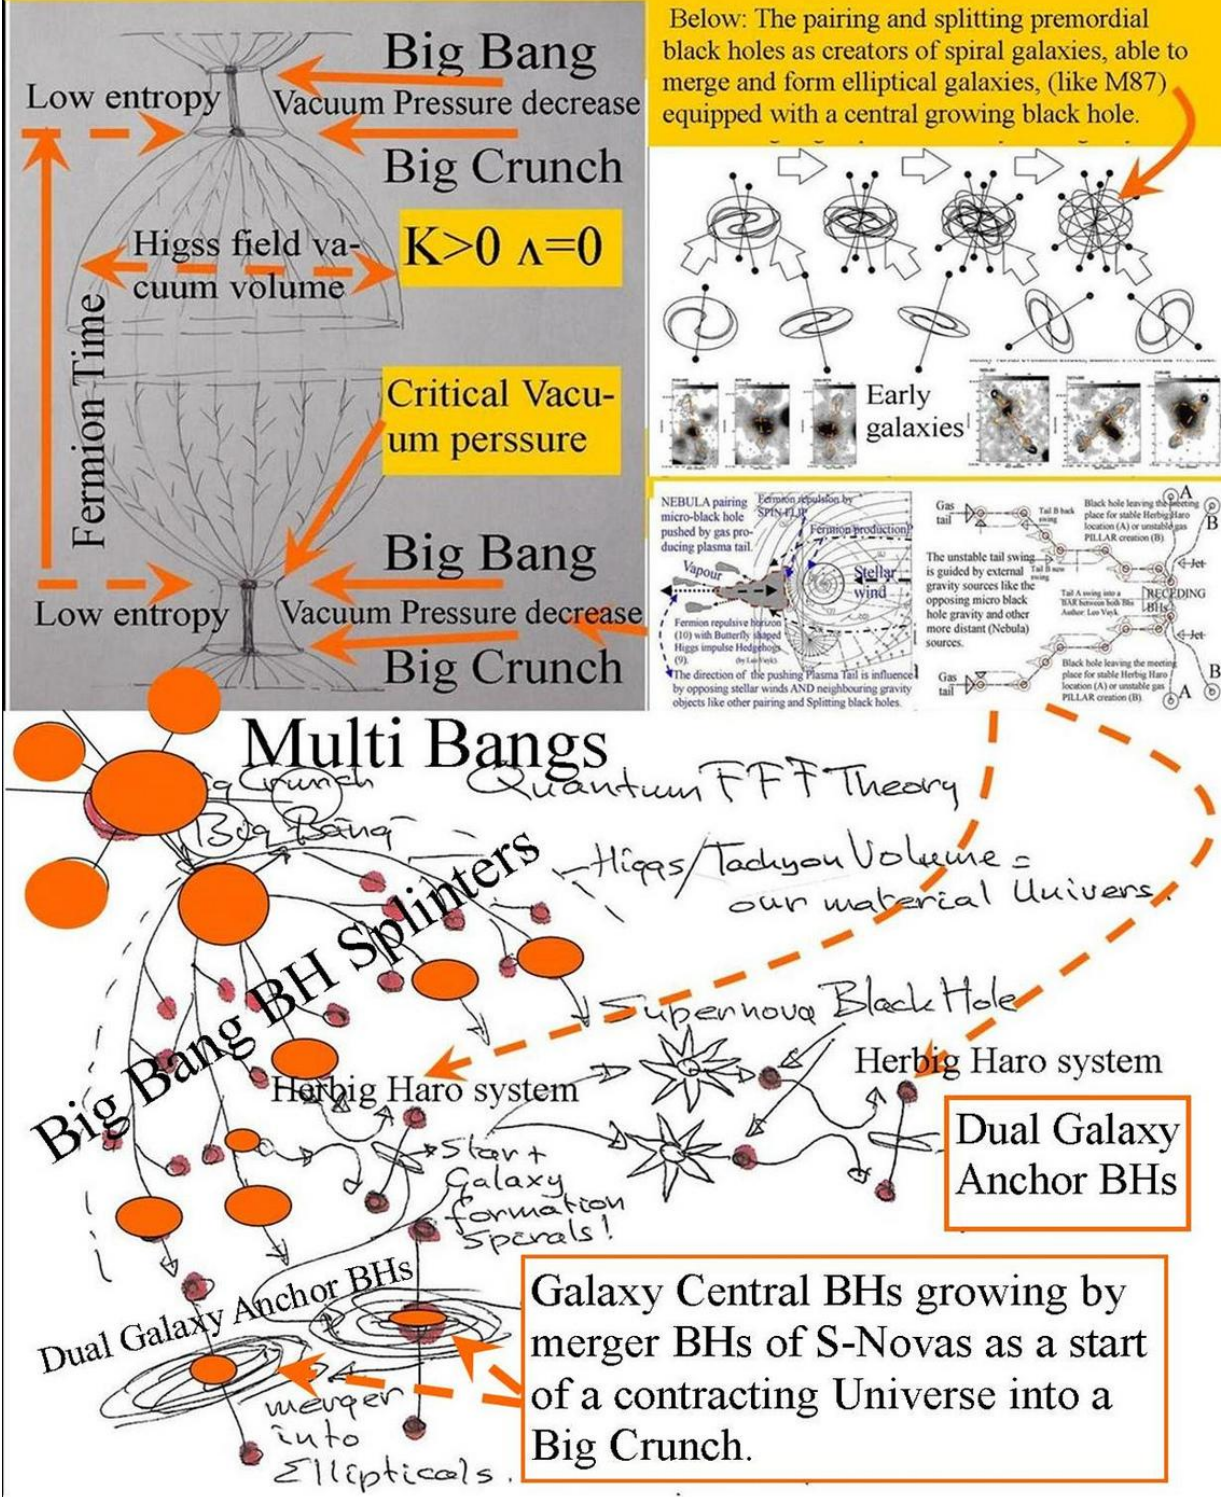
Big Bang
Low entropy
Vacuum Pressure decrease
Big Crunch
Higss field vacuum volume
K>0 Λ=0
Fermion Time
Critical Vacuum perssure
Big Bang
Low entropy
Vacuum Pressure decrease
Big Crunch

Below: The pairing and splitting premordial black holes as creators of spiral galaxies, able to merge and form elliptical galaxies, (like M87) equipped with a central growing black hole.

Early galaxies

NEBULA pairing micro-black hole pushed by gas producing plasma tail.
Fermion repulsion by SPIN-FLIP
Fermion production
Vapour
Stellar wind
Fermion repulsive horizon (10) with Butterfly shaped Higgs impulse Hedgehogs (9).
The direction of the pushing Plasma Tail is influenced by opposing stellar winds AND neighbouring gravity objects like other pairing and Splitting black holes.

Gas tail
The unstable tail swing is guided by external gravity sources like the opposing micro black hole gravity and other more distant (Nebula) sources.
Gas tail
Black hole leaving the meeting place for stable Herbig Haro location (A) or unstable gas PILLAR creation (B)
Jet
RECEDING BHs
Jet
Black hole leaving the meeting place for stable Herbig Haro location (A) or unstable gas PILLAR creation (B)
A
B
B
A

Multi Bangs
Big Crunch
Big Bang
Quantum FFF Theory
Higgs/Tachyon Volume = our material Univers.
Big Bang BH Splinters
Supernova Black Hole
Herbig Haro system
Herbig Haro system
Start Galaxy formation Sperals!
Dual Galaxy Anchor BHs
Dual Galaxy Anchor BHs
Galaxy Central BHs growing by merger BHs of S-Novas as a start of a contracting Universe into a Big Crunch.
merger into Ellipticals.